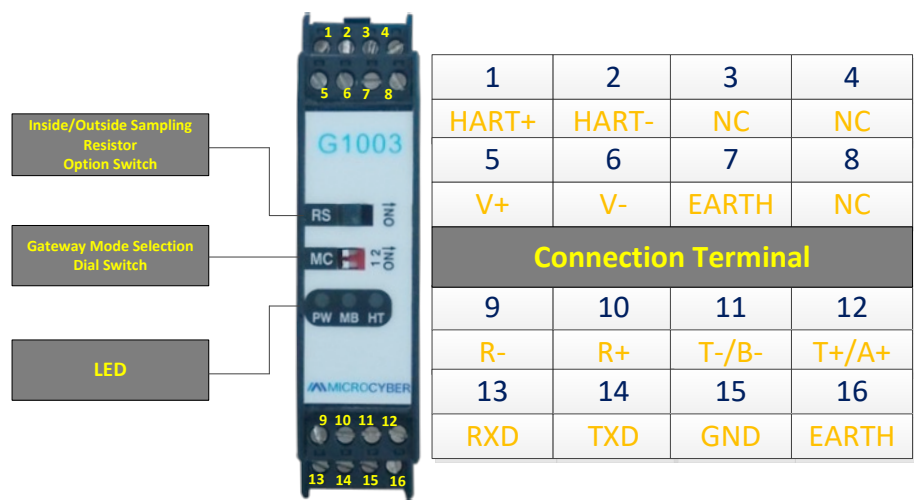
Inside/Outside Sampling Resistor Option Switch

Gateway Mode Selection Dial Switch

LED

1 2 3 4
5 6 7 8
G1003
RS ON
MC 1 2 ON
PW MB HT
MICROCYBER
9 10 11 12
13 14 15 16

| 1 | 2 | 3 | 4 |
|---|---|---|---|
| HART+ | HART- | NC | NC |
| 5 | 6 | 7 | 8 |
| V+ | V- | EARTH | NC |
| Connection Terminal | | | |
| 9 | 10 | 11 | 12 |
| R- | R+ | T-/B- | T+/A+ |
| 13 | 14 | 15 | 16 |
| RXD | TXD | GND | EARTH |